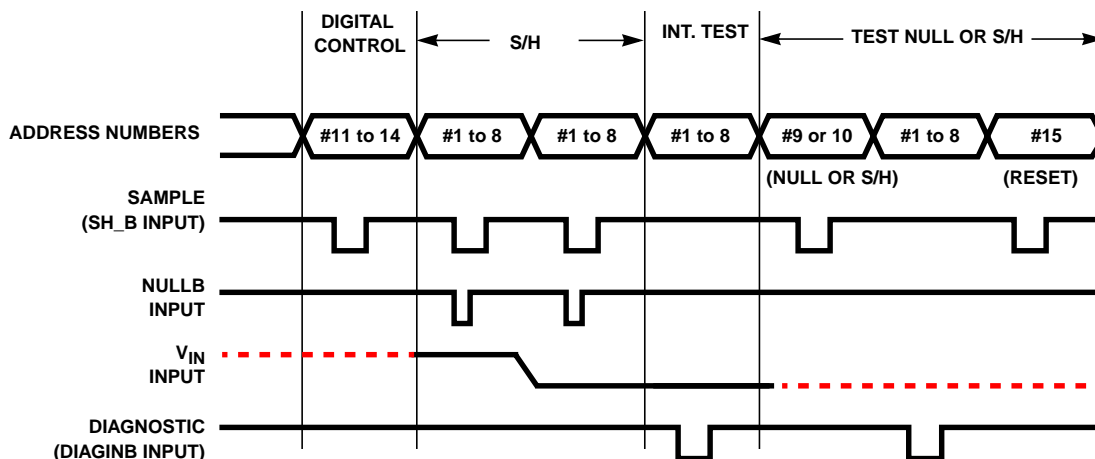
DIGITAL CONTROL

S/H

INT. TEST

TEST NULL OR S/H

ADDRESS NUMBERS

#11 to 14

#1 to 8

#1 to 8

#1 to 8

#9 or 10

#1 to 8

#15

(NULL OR S/H)

(RESET)

SAMPLE (SH_B INPUT)

NULLB INPUT

$V_{IN}$ INPUT

DIAGNOSTIC (DIAGINB INPUT)